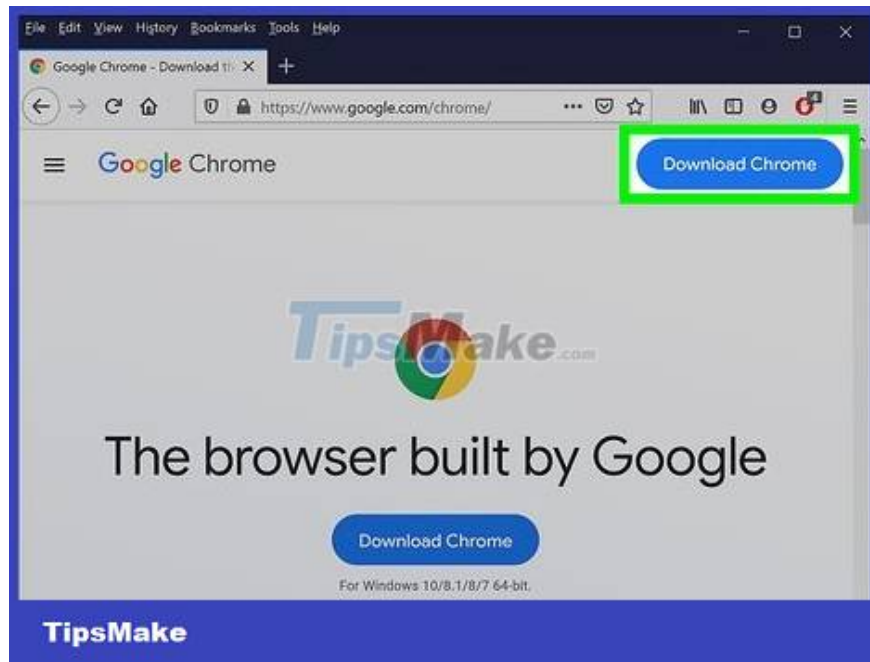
File Edit View History Bookmarks Tools Help

Google Chrome - Download th

https://www.google.com/chrome/

Google Chrome

Download Chrome

TipsMake.com

The browser built by Google

Download Chrome

For Windows 10/8.1/8/7 64-bit.

TipsMake